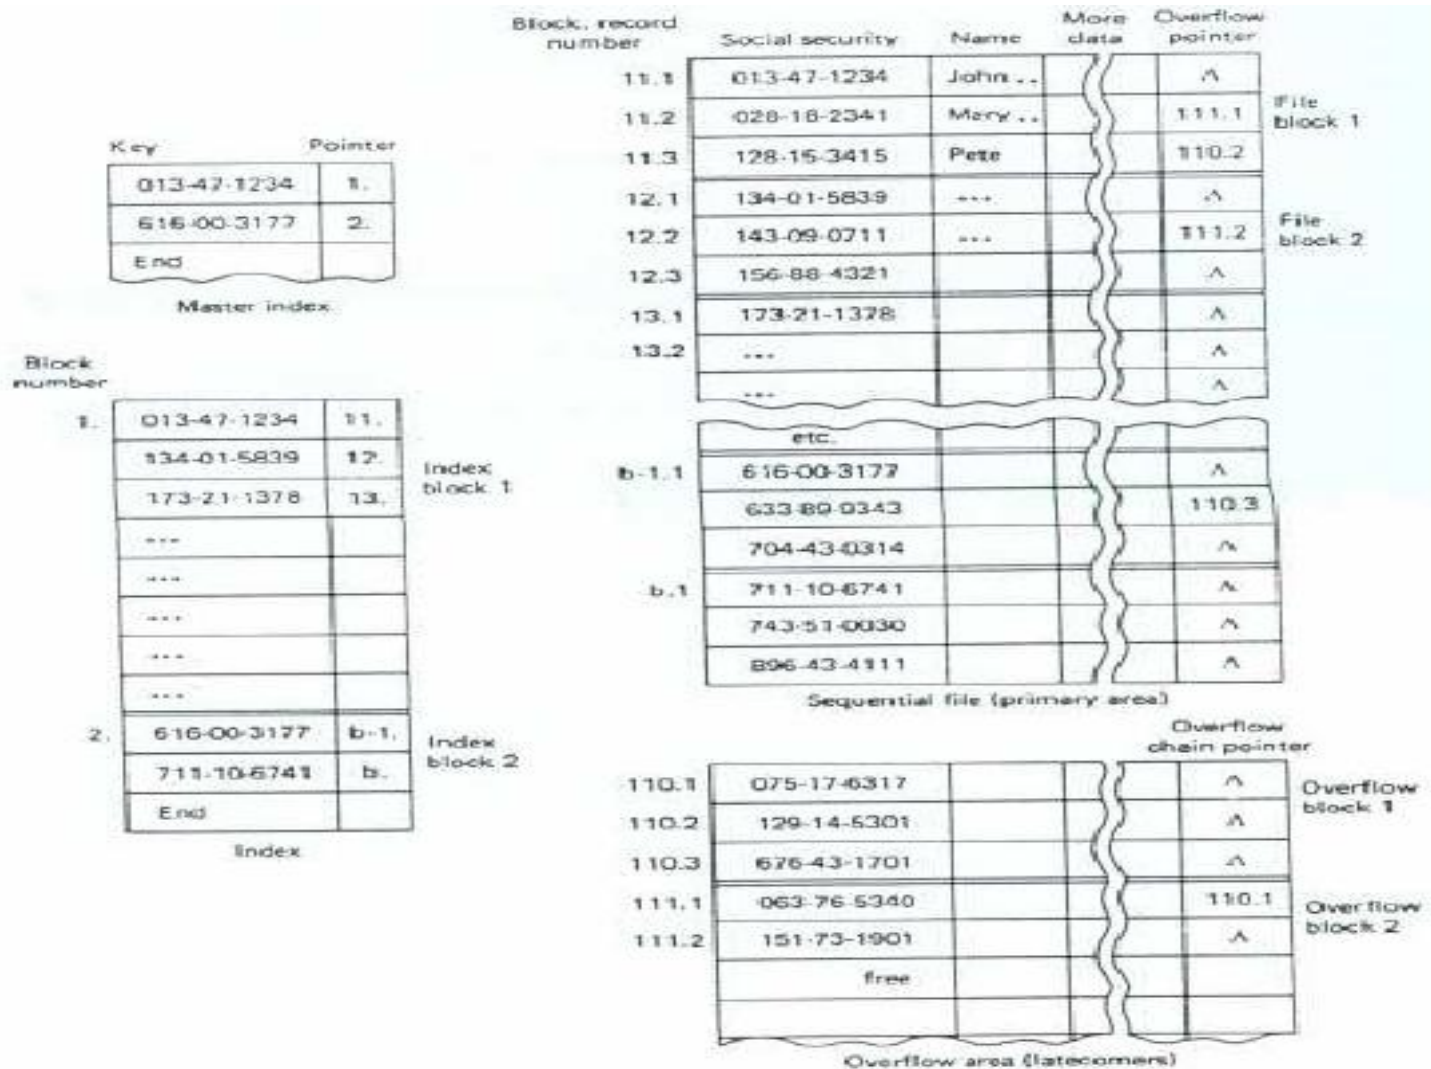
| Key | Pointer |
|---|---|
| 013-47-1234 | 1. |
| 616-00-3177 | 2. |
| End | |

Master index

Block number

| | | |
|---|---|---|
| 1. | 013-47-1234 | 11. |
| | 134-01-5839 | 12. |
| | 173-21-1378 | 13. |
| | ... | |
| | ... | |
| | ... | |
| | ... | |
| | ... | |
| 2. | 616-00-3177 | b-1. |
| | 711-10-6741 | b. |
| | End | |

Index block 1

Index block 2

Index

| Block, record number | Social security | Name | More data | Overflow pointer |
|---|---|---|---|---|
| 11.1 | 013-47-1234 | John .. | | ^ |
| 11.2 | 028-18-2341 | Mary .. | | 111.1 |
| 11.3 | 128-15-3415 | Pete | | 110.2 |
| 12.1 | 134-01-5839 | ... | | ^ |
| 12.2 | 143-09-0711 | ... | | 111.2 |
| 12.3 | 156-88-4321 | | | ^ |
| 13.1 | 173-21-1378 | | | ^ |
| 13.2 | ... | | | ^ |
| | ... | | | ^ |
| | etc. | | | |
| b-1.1 | 616-00-3177 | | | ^ |
| | 633-89-0343 | | | 110.3 |
| | 704-43-0314 | | | ^ |
| b.1 | 711-10-6741 | | | ^ |
| | 743-51-0030 | | | ^ |
| | 896-43-4111 | | | ^ |

File block 1

File block 2

Sequential file (primary area)

| | | | | Overflow chain pointer |
|---|---|---|---|---|
| 110.1 | 075-17-6317 | | | ^ |
| 110.2 | 129-14-5301 | | | ^ |
| 110.3 | 676-43-1701 | | | ^ |
| 111.1 | 063-76-5340 | | | 110.1 |
| 111.2 | 151-73-1901 | | | ^ |
| | free | | | |
| | | | | |

Overflow block 1

Overflow block 2

Overflow area (latecomers)